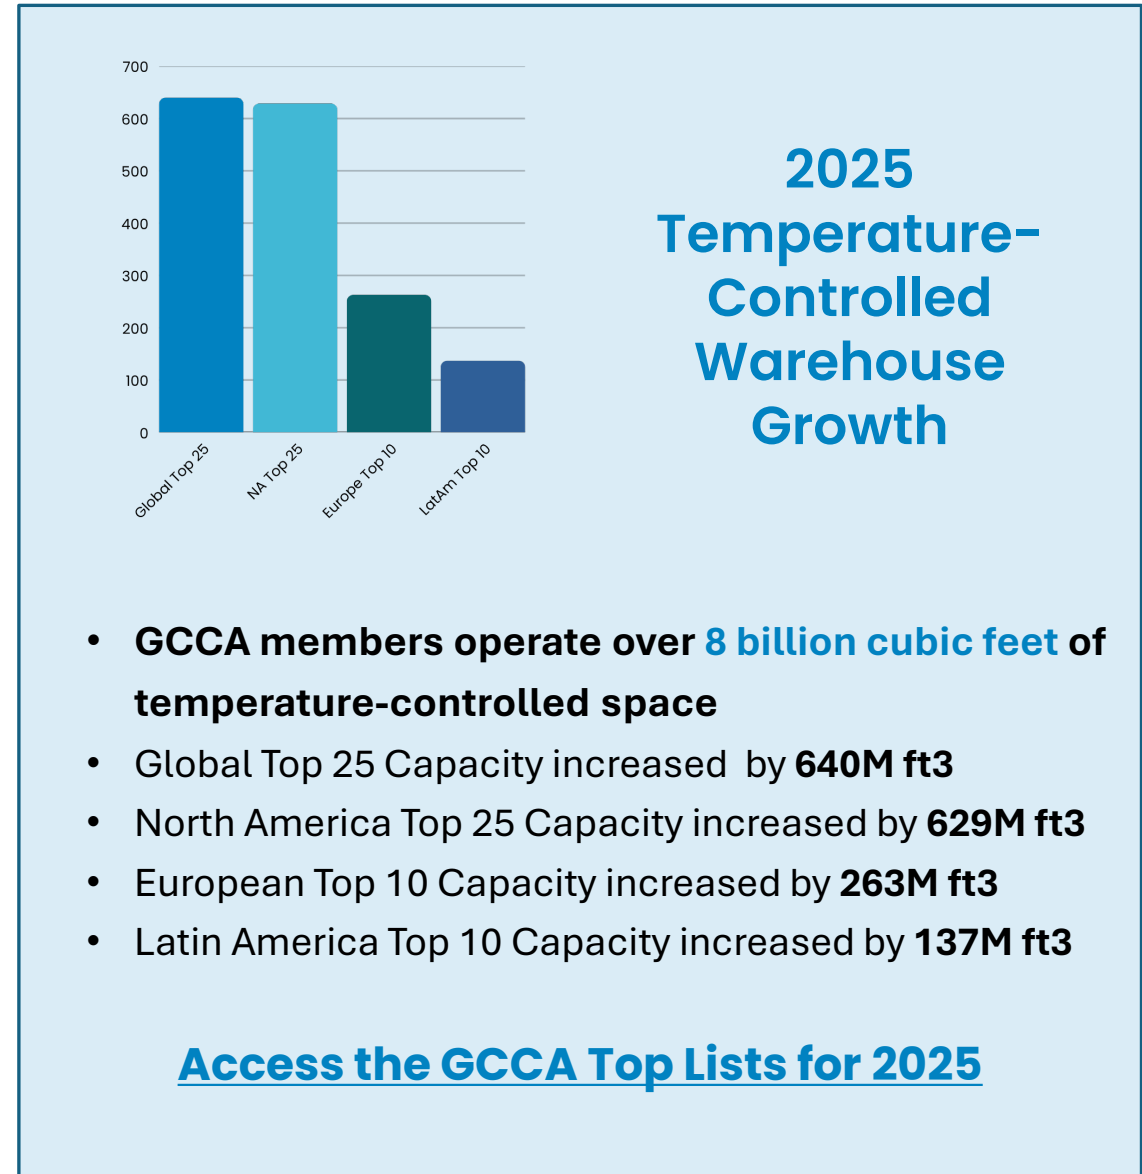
700
600
500
400
300
200
100
0

Global Top 25
NA Top 25
Europe Top 10
LatAm Top 10

2025 Temperature-Controlled Warehouse Growth

- **GCCA members operate over 8 billion cubic feet of temperature-controlled space**
- Global Top 25 Capacity increased by **640M ft3**
- North America Top 25 Capacity increased by **629M ft3**
- European Top 10 Capacity increased by **263M ft3**
- Latin America Top 10 Capacity increased by **137M ft3**

Access the GCCA Top Lists for 2025